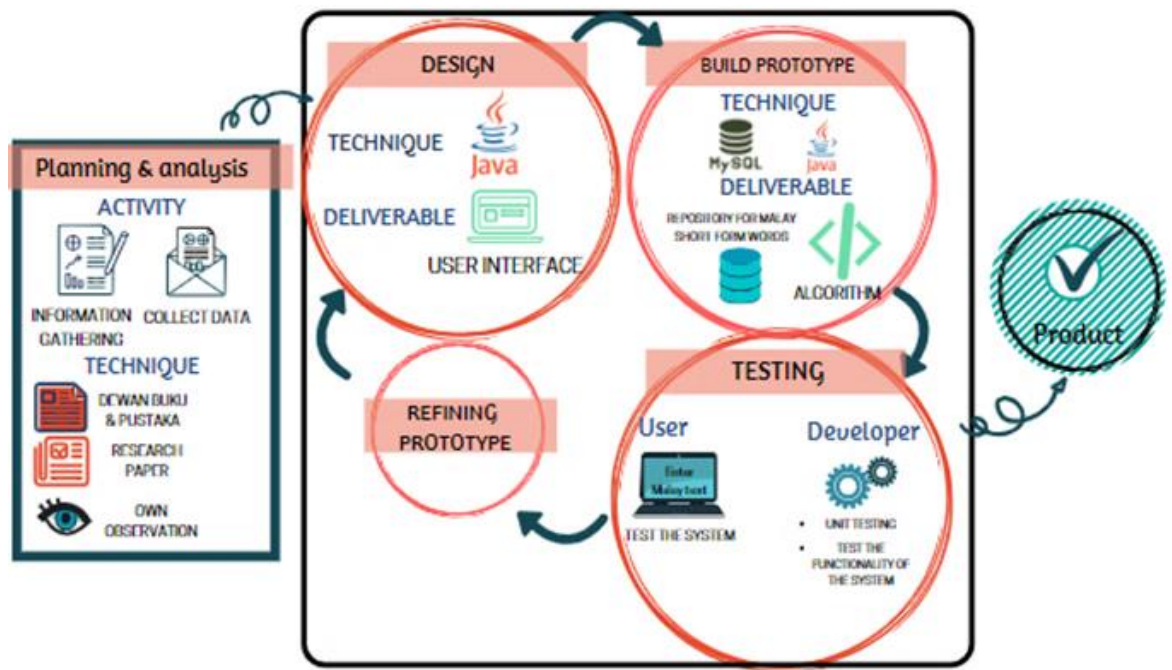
Planning & analysis

ACTIVITY

INFORMATION GATHERING

COLLECT DATA

TECHNIQUE

DEWAN BUKU & PUSTAKA

RESEARCH PAPER

OWN OBSERVATION

DESIGN

TECHNIQUE

Java

DELIVERABLE

USER INTERFACE

BUILD PROTOTYPE

TECHNIQUE

MySQL

Java

DELIVERABLE

REPOSITORY FOR MALAY SHORT FORM WORDS

ALGORITHM

TESTING

User

Enter Malay text

TEST THE SYSTEM

Developer

• UNIT TESTING

• TEST THE FUNCTIONALITY OF THE SYSTEM

REFINING PROTOTYPE

Product